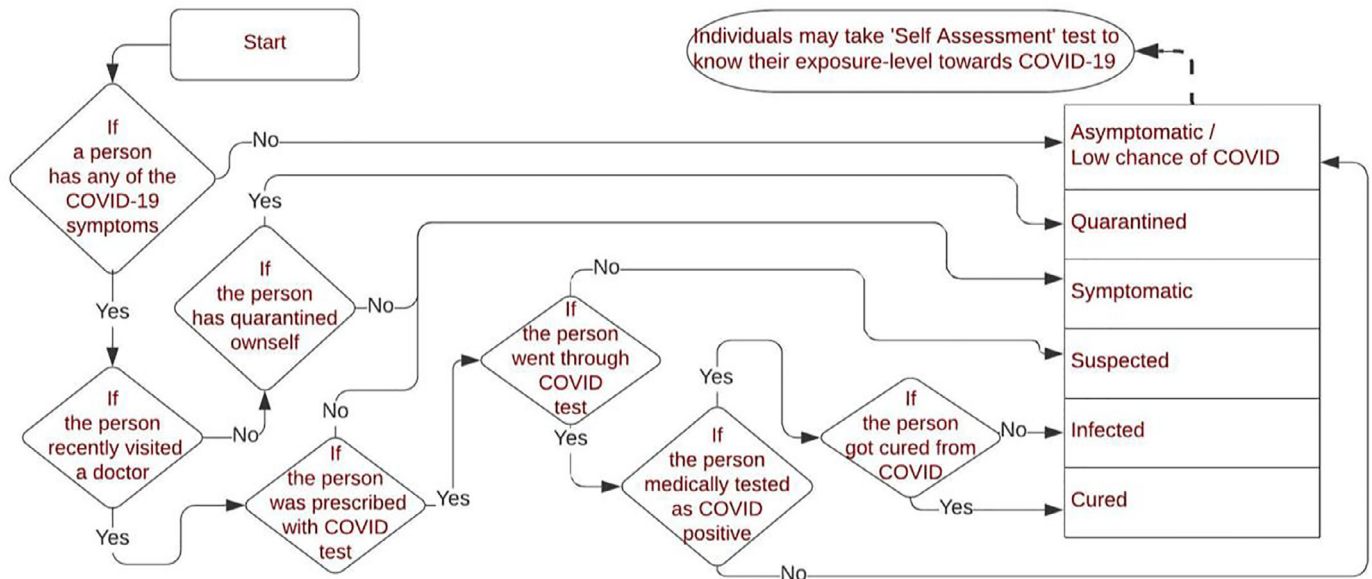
Start

Individuals may take 'Self Assessment' test to know their exposure-level towards COVID-19

If a person has any of the COVID-19 symptoms

No

Yes

If the person has quarantined ownself

No

Yes

If the person recently visited a doctor

No

Yes

No

If the person was prescribed with COVID test

Yes

No

If the person went through COVID test

Yes

Yes

If the person medically tested as COVID positive

If the person got cured from COVID

No

Yes

No

Asymptomatic / Low chance of COVID

Quarantined

Symptomatic

Suspected

Infected

Cured